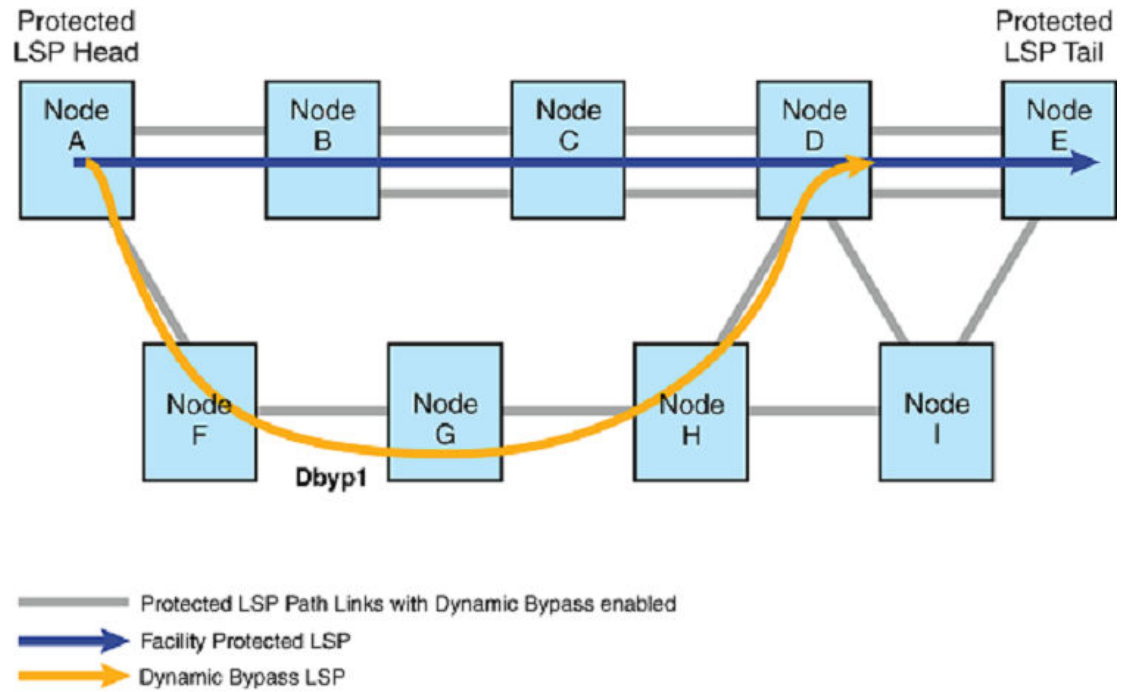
Protected LSP Head

Protected LSP Tail

Node A

Node B

Node C

Node D

Node E

Node F

Node G

Node H

Node I

Dbyp1

Protected LSP Path Links with Dynamic Bypass enabled

Facility Protected LSP

Dynamic Bypass LSP